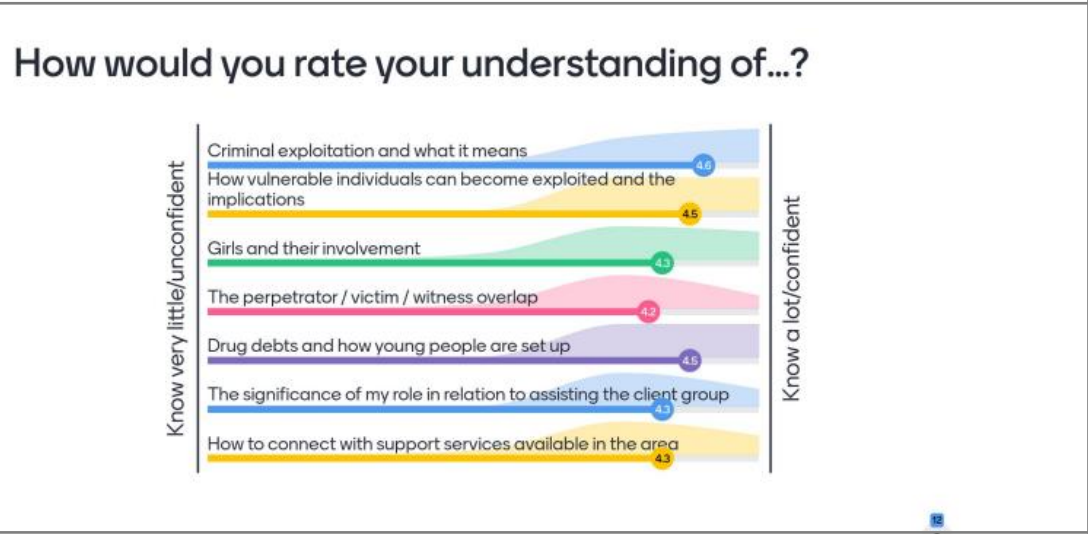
How would you rate your understanding of...?

Know very little/unconfident

Criminal exploitation and what it means
4.6

How vulnerable individuals can become exploited and the implications
4.5

Girls and their involvement
4.3

The perpetrator / victim / witness overlap
4.2

Drug debts and how young people are set up
4.5

The significance of my role in relation to assisting the client group
4.3

How to connect with support services available in the area
4.3

Know a lot/confident

12